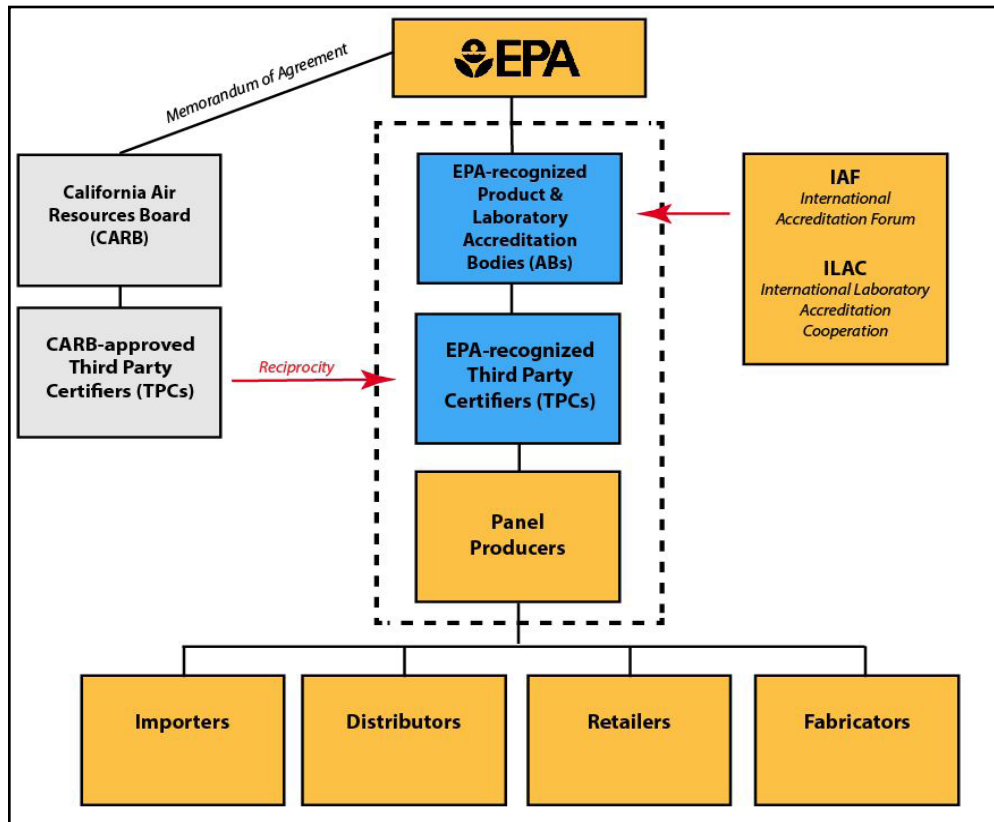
EPA

Memorandum of Agreement

California Air Resources Board (CARB)

CARB-approved Third Party Certifiers (TPCs)

Reciprocity

EPA-recognized Product & Laboratory Accreditation Bodies (ABs)

EPA-recognized Third Party Certifiers (TPCs)

Panel Producers

IAF
International Accreditation Forum

ILAC
International Laboratory Accreditation Cooperation

Importers

Distributors

Retailers

Fabricators